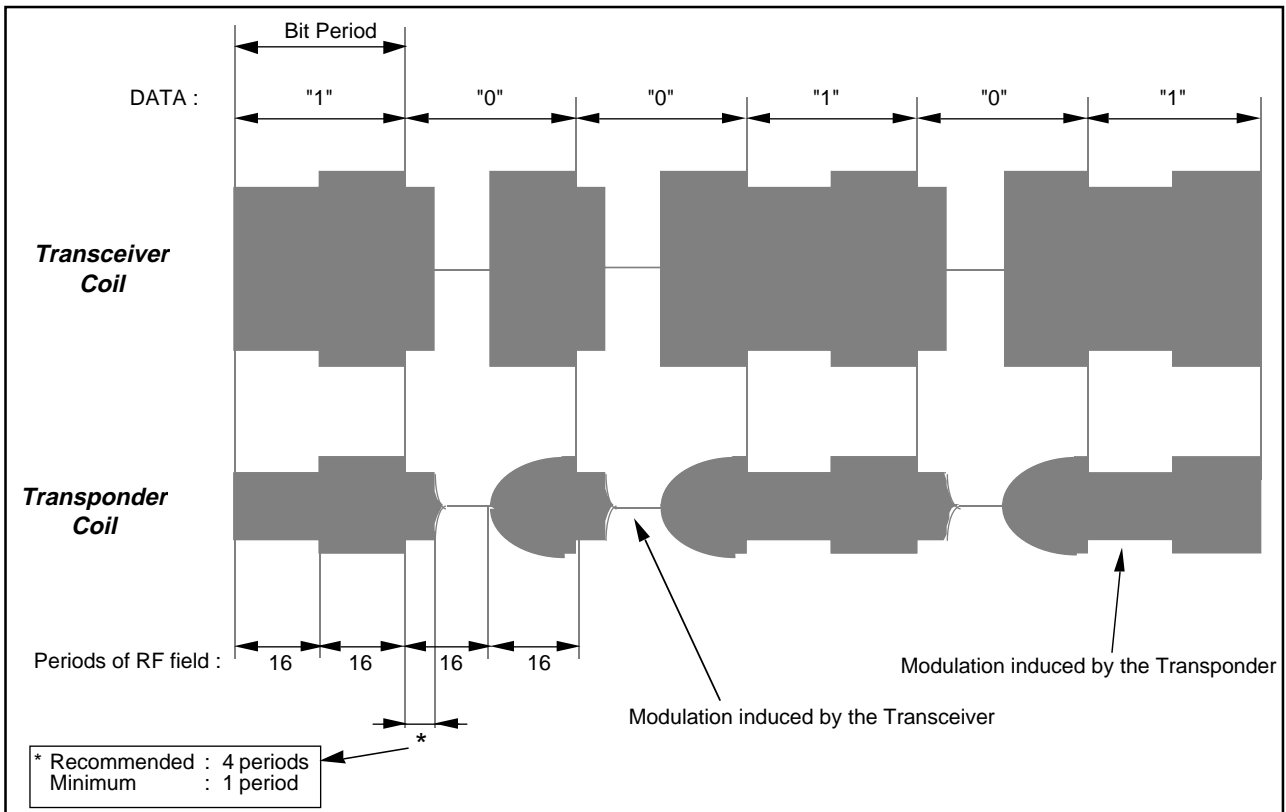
Bit Period

DATA : "1" "0" "0" "1" "0" "1"

Transceiver Coil

Transponder Coil

Periods of RF field : 16 16 16 16

Modulation induced by the Transponder

Modulation induced by the Transceiver

*

* Recommended : 4 periods
Minimum : 1 period